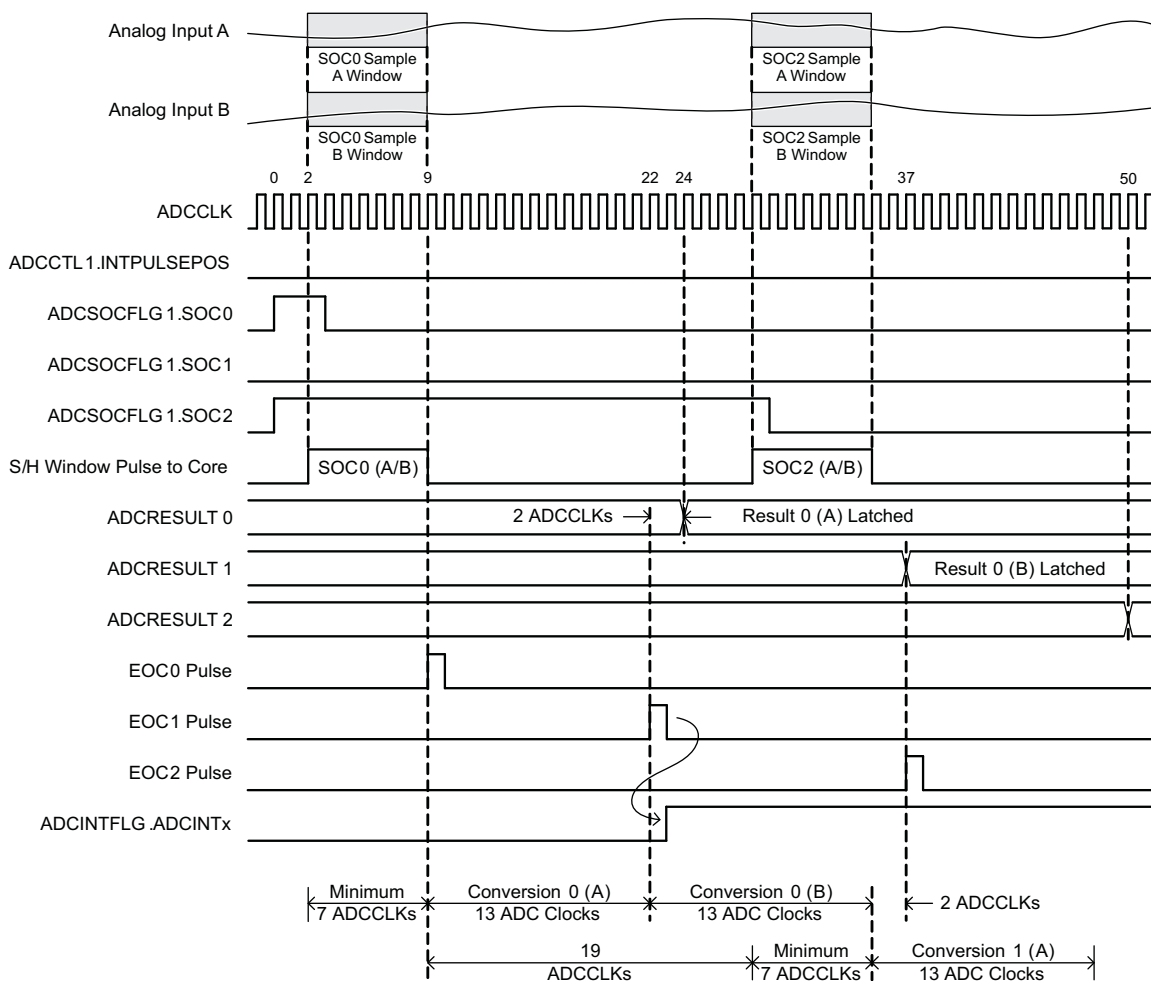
Analog Input A

SOC0 Sample A Window

SOC2 Sample A Window

Analog Input B

SOC0 Sample B Window

SOC2 Sample B Window

0 2 9 22 24 37 50

ADCCLK

ADCCTL1.INTPULSEPOS

ADCSOCFLG1.SOC0

ADCSOCFLG1.SOC1

ADCSOCFLG1.SOC2

S/H Window Pulse to Core

SOC0 (A/B)

SOC2 (A/B)

ADCRESULT 0

2 ADCCLKs

Result 0 (A) Latched

ADCRESULT 1

Result 0 (B) Latched

ADCRESULT 2

EOC0 Pulse

EOC1 Pulse

EOC2 Pulse

ADCINTFLG.ADCINTx

Minimum 7 ADCCLKs

Conversion 0 (A) 13 ADC Clocks

Conversion 0 (B) 13 ADC Clocks

2 ADCCLKs

19 ADCCLKs

Minimum 7 ADCCLKs

Conversion 1 (A) 13 ADC Clocks